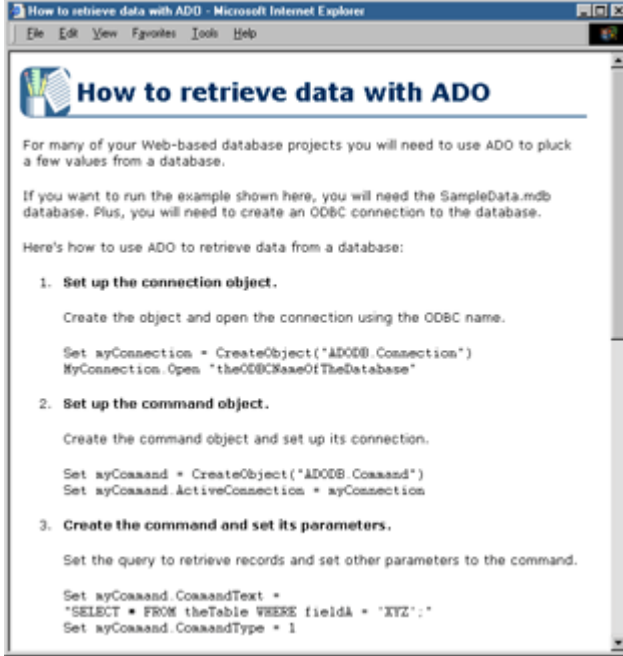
How to retrieve data with ADO - Microsoft Internet Explorer

File Edit View Favorites Tools Help

How to retrieve data with ADO

For many of your Web-based database projects you will need to use ADO to pluck a few values from a database.

If you want to run the example shown here, you will need the SampleData.mdb database. Plus, you will need to create an ODBC connection to the database.

Here's how to use ADO to retrieve data from a database:

1. **Set up the connection object.**

Create the object and open the connection using the ODBC name.

Set myConnection = CreateObject("ADODB.Connection")
MyConnection.Open "theODBCNameOfTheDatabase"

2. **Set up the command object.**

Create the command object and set up its connection.

Set myCommand = CreateObject("ADODB.Command")
Set myCommand.ActiveConnection = myConnection

3. **Create the command and set its parameters.**

Set the query to retrieve records and set other parameters to the command.

Set myCommand.CommandText =
"SELECT * FROM theTable WHERE fieldA = 'XYZ';"
Set myCommand.CommandType = 1